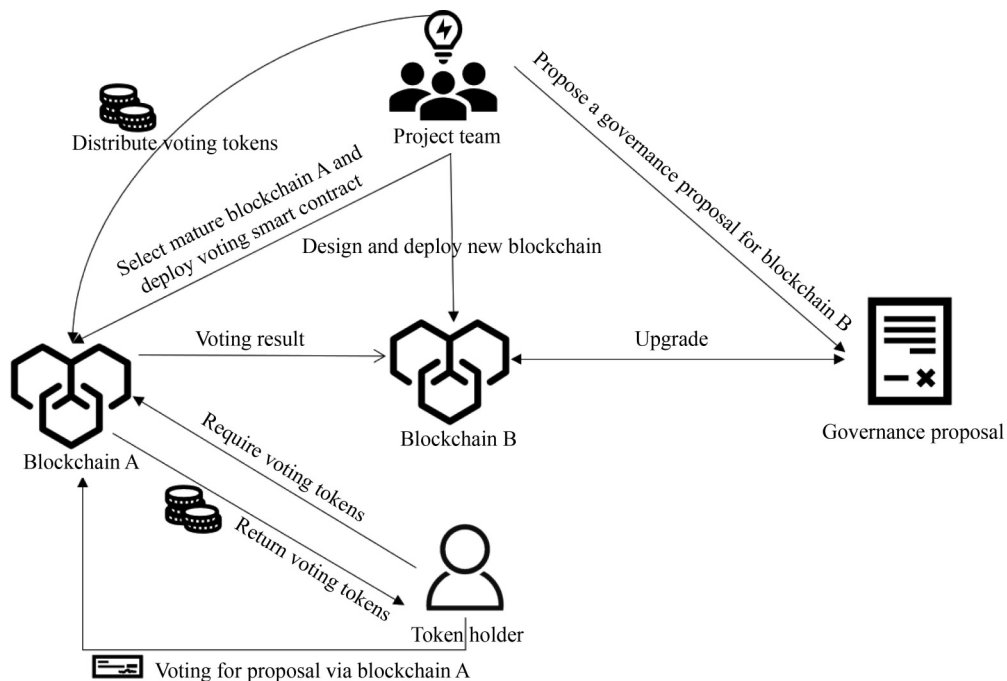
Project team

Distribute voting tokens

Propose a governance proposal for blockchain B

Select mature blockchain A and deploy voting smart contract

Design and deploy new blockchain

Voting result

Upgrade

Blockchain A

Blockchain B

Governance proposal

Require voting tokens

Return voting tokens

Token holder

Voting for proposal via blockchain A